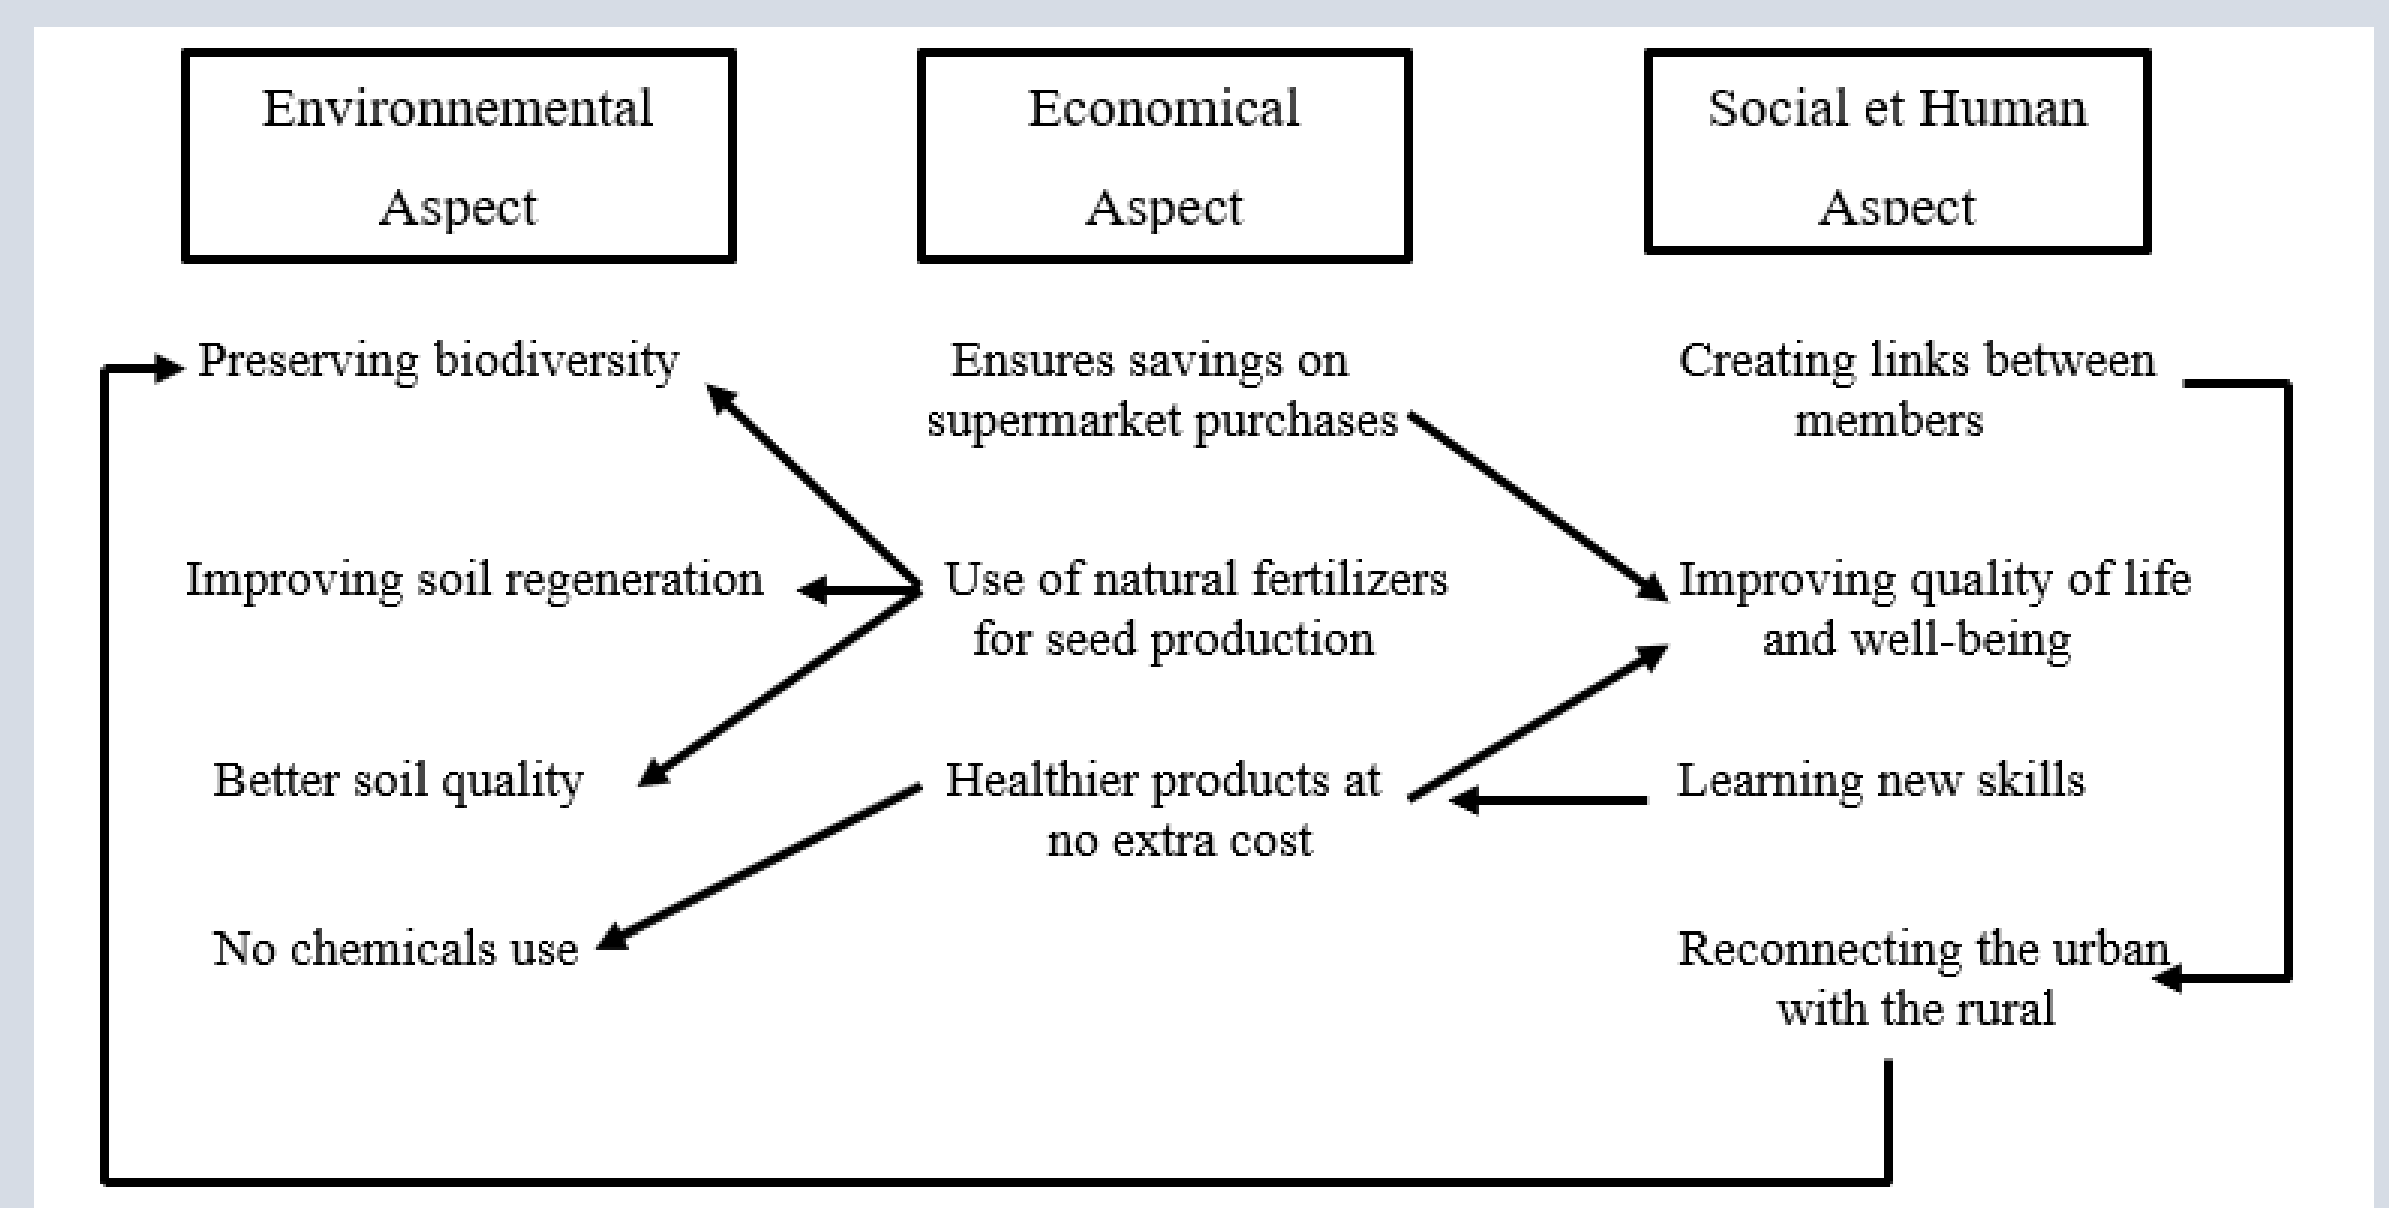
Environnemental Aspect

Economical Aspect

Social et Human Aspect

Preserving biodiversity

Ensures savings on supermarket purchases

Creating links between members

Improving soil regeneration

Use of natural fertilizers for seed production

Improving quality of life and well-being

Better soil quality

Healthier products at no extra cost

Learning new skills

No chemicals use

Reconnecting the urban with the rural